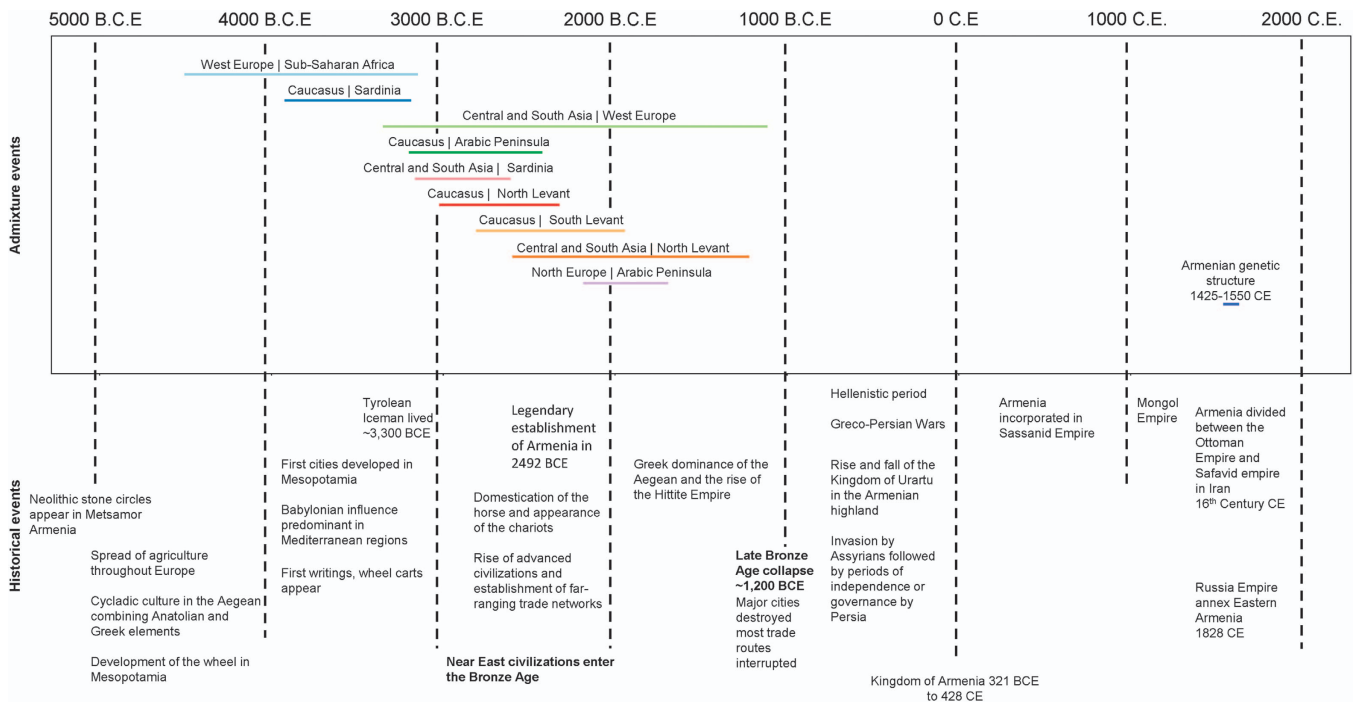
5000 B.C.E 4000 B.C.E 3000 B.C.E 2000 B.C.E 1000 B.C.E 0 C.E 1000 C.E. 2000 C.E.

Admixture events

West Europe | Sub-Saharan Africa

Caucasus | Sardinia

Central and South Asia | West Europe

Caucasus | Arabic Peninsula

Central and South Asia | Sardinia

Caucasus | North Levant

Caucasus | South Levant

Central and South Asia | North Levant

North Europe | Arabic Peninsula

Armenian genetic structure 1425-1550 CE

Historical events

Neolithic stone circles appear in Metsamor Armenia

Spread of agriculture throughout Europe

Cycladic culture in the Aegean combining Anatolian and Greek elements

Development of the wheel in Mesopotamia

First cities developed in Mesopotamia

Babylonian influence predominant in Mediterranean regions

First writings, wheel carts appear

Tyrolean Iceman lived ~3,300 BCE

Near East civilizations enter the Bronze Age

Legendary establishment of Armenia in 2492 BCE

Domestication of the horse and appearance of the chariots

Rise of advanced civilizations and establishment of far-ranging trade networks

Greek dominance of the Aegean and the rise of the Hittite Empire

Late Bronze Age collapse ~1,200 BCE

Major cities destroyed most trade routes interrupted

Hellenistic period

Greco-Persian Wars

Rise and fall of the Kingdom of Urartu in the Armenian highland

Invasion by Assyrians followed by periods of independence or governance by Persia

Kingdom of Armenia 321 BCE to 428 CE

Armenia incorporated in Sassanid Empire

Mongol Empire

Armenia divided between the Ottoman Empire and Safavid empire in Iran 16$^{th}$ Century CE

Russia Empire annex Eastern Armenia 1828 CE